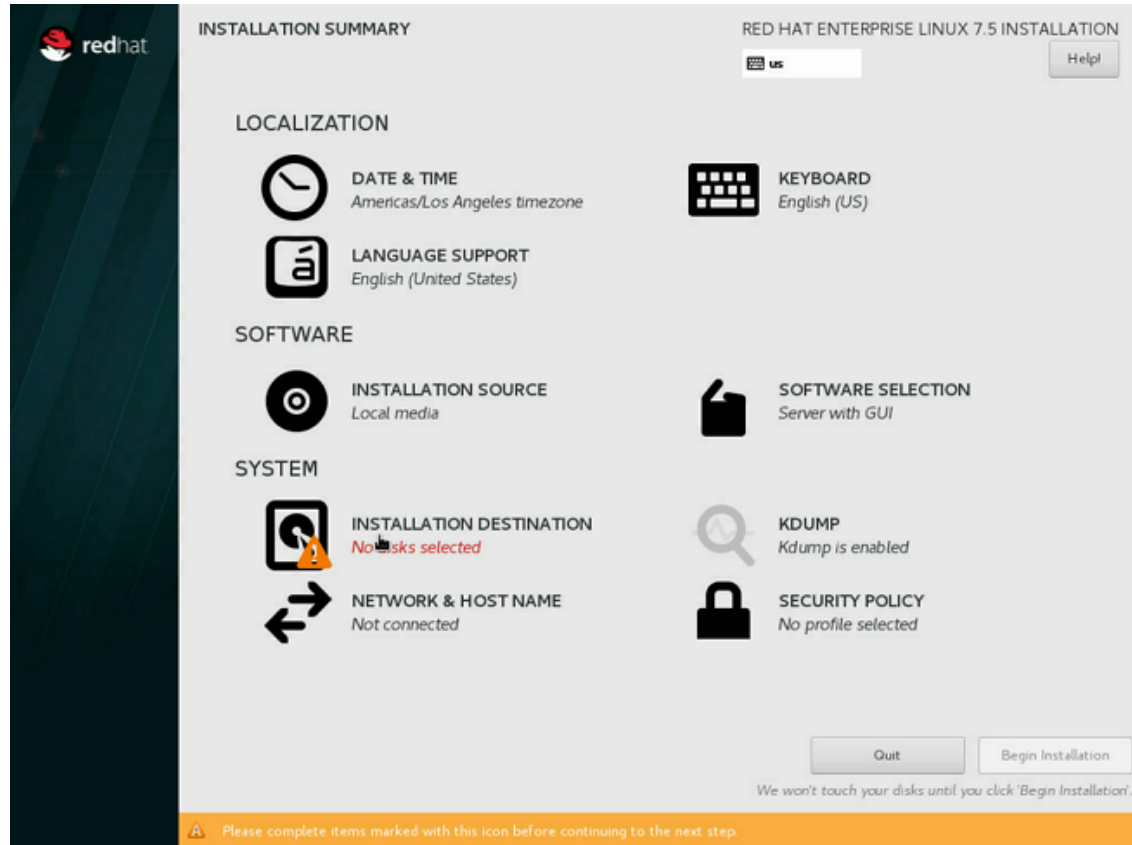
redhat

INSTALLATION SUMMARY

RED HAT ENTERPRISE LINUX 7.5 INSTALLATION

us

Help!

LOCALIZATION

DATE & TIME
Americas/Los Angeles timezone

KEYBOARD
English (US)

LANGUAGE SUPPORT
English (United States)

SOFTWARE

INSTALLATION SOURCE
Local media

SOFTWARE SELECTION
Server with GUI

SYSTEM

INSTALLATION DESTINATION
No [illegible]sks selected

KDUMP
Kdump is enabled

NETWORK & HOST NAME
Not connected

SECURITY POLICY
No profile selected

Quit

Begin Installation

We won't touch your disks until you click 'Begin Installation'.

Please complete items marked with this icon before continuing to the next step.